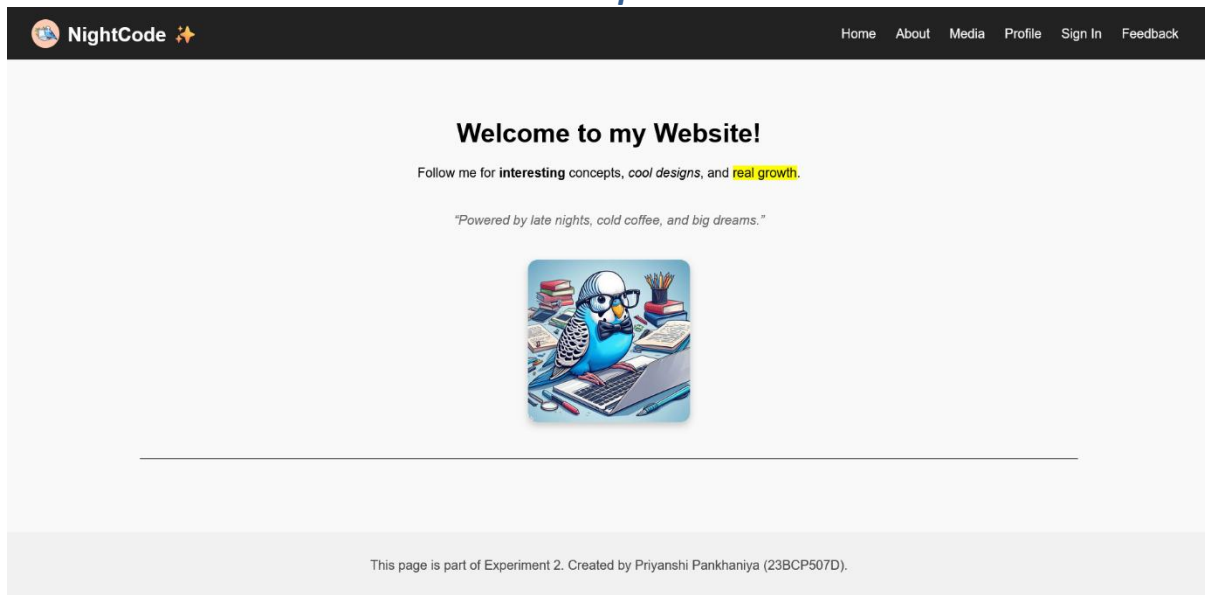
NightCode ✨

Home About Media Profile Sign In Feedback

Welcome to my Website!

Follow me for **interesting** concepts, *cool designs*, and real growth.

*"Powered by late nights, cold coffee, and big dreams."*

This page is part of Experiment 2. Created by Priyanshi Pankhaniya (23BCP507D).